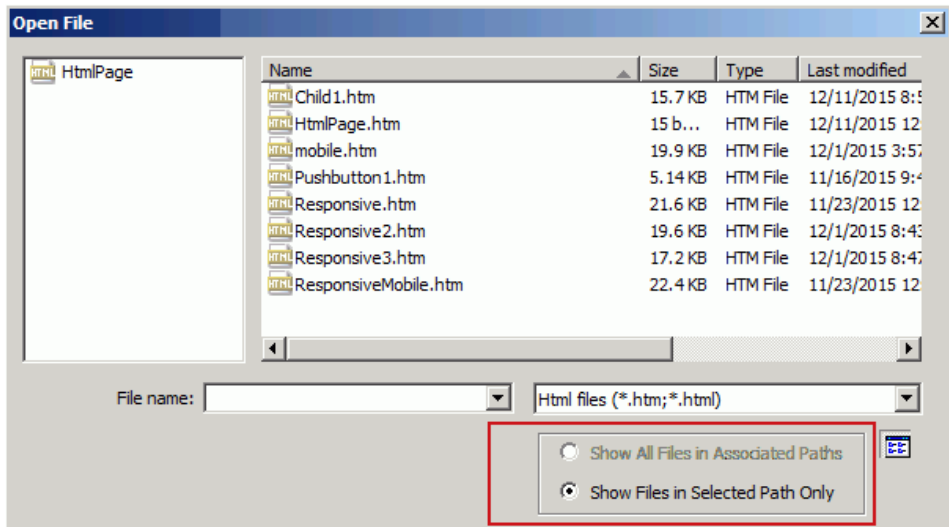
Open File

HtmlPage

| Name | Size | Type | Last modified |
|---|---|---|---|
| Child1.htm | 15.7 KB | HTM File | 12/11/2015 8:5 |
| HtmlPage.htm | 15 b... | HTM File | 12/11/2015 12 |
| mobile.htm | 19.9 KB | HTM File | 12/1/2015 3:57 |
| Pushbutton1.htm | 5.14 KB | HTM File | 11/16/2015 9:4 |
| Responsive.htm | 21.6 KB | HTM File | 11/23/2015 12 |
| Responsive2.htm | 19.6 KB | HTM File | 12/1/2015 8:43 |
| Responsive3.htm | 17.2 KB | HTM File | 12/1/2015 8:47 |
| ResponsiveMobile.htm | 22.4 KB | HTM File | 11/23/2015 12 |

File name:

Html files (*.htm;*.html)

Show All Files in Associated Paths

Show Files in Selected Path Only